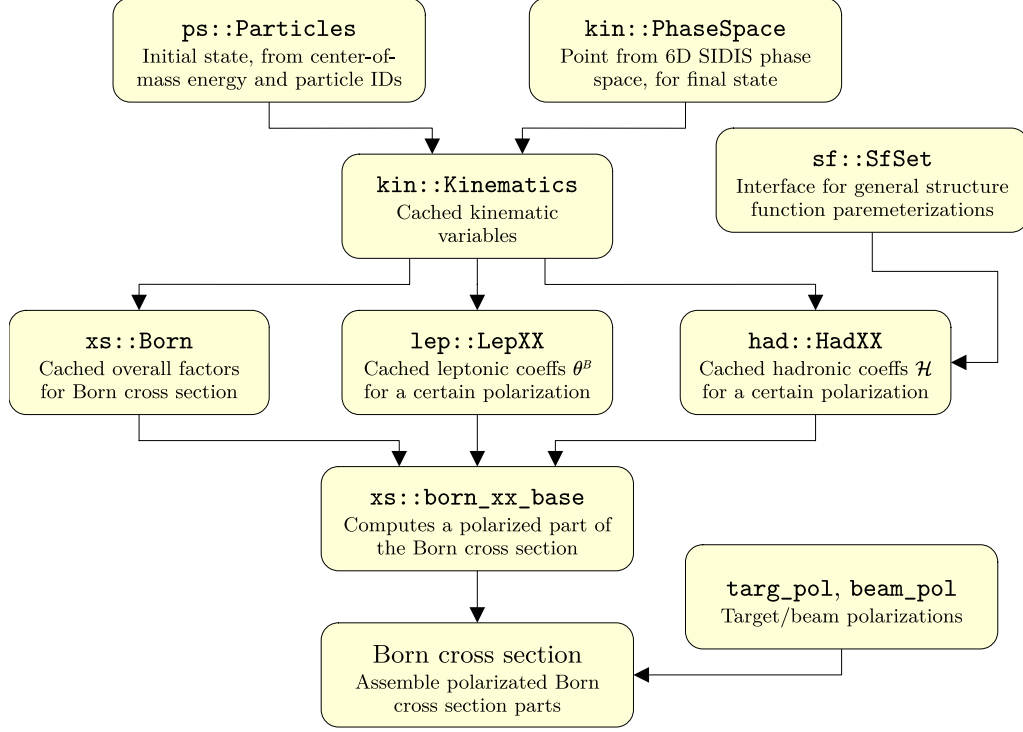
ps::Particles
Initial state, from center-of-mass energy and particle IDs

kin::PhaseSpace
Point from 6D SIDIS phase space, for final state

kin::Kinematics
Cached kinematic variables

sf::SfSet
Interface for general structure function paremeterizations

xs::Born
Cached overall factors for Born cross section

lep::LepXX
Cached leptonic coeffs $\theta^B$ for a certain polarization

had::HadXX
Cached hadronic coeffs $\mathcal{H}$ for a certain polarization

xs::born_xx_base
Computes a polarized part of the Born cross section

targ_pol, beam_pol
Target/beam polarizations

Born cross section
Assemble polarizated Born cross section parts